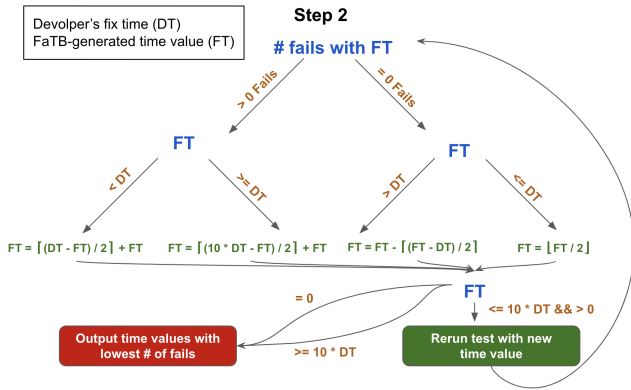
Devolper's fix time (DT)
FaTB-generated time value (FT)

Step 2

# fails with FT

> 0 Fails

= 0 Fails

FT

FT

< DT

>= DT

> DT

<= DT

FT = $\lceil (DT - FT) / 2 \rceil$ + FT

FT = $\lceil (10 * DT - FT) / 2 \rceil$ + FT

FT = FT - $\lceil (FT - DT) / 2 \rceil$

FT = $\lfloor FT / 2 \rfloor$

FT

= 0

<= 10 * DT && > 0

Output time values with lowest # of fails

>= 10 * DT

Rerun test with new time value